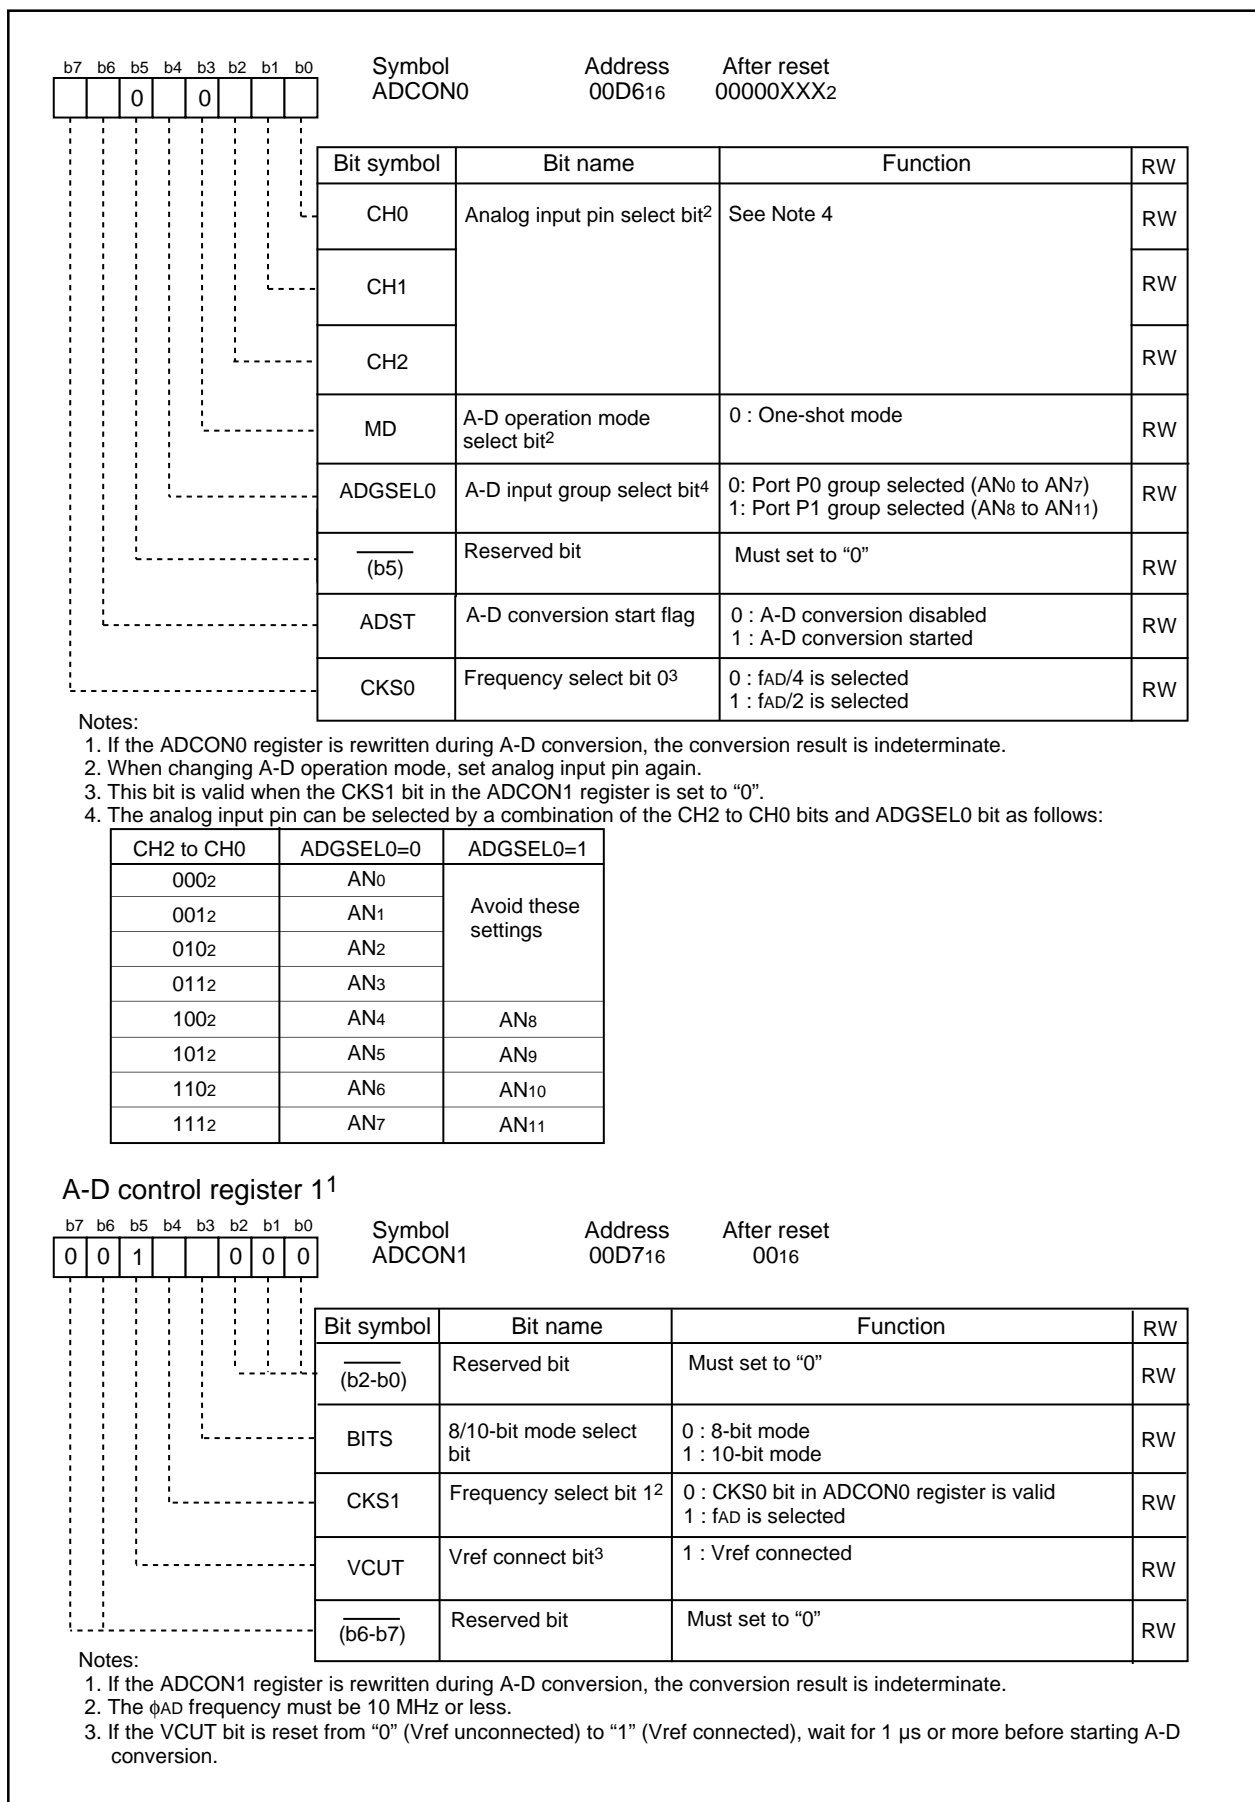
b7 b6 b5 b4 b3 b2 b1 b0
0 0

Symbol
ADCON0

Address
$00D6_{16}$

After reset
$00000XXX_2$

| Bit symbol | Bit name | Function | RW |
|---|---|---|---|
| CH0 | Analog input pin select bit$^2$ | See Note 4 | RW |
| CH1 | | | RW |
| CH2 | | | RW |
| MD | A-D operation mode select bit$^2$ | 0 : One-shot mode | RW |
| ADGSEL0 | A-D input group select bit$^4$ | 0: Port P0 group selected ($AN_0$ to $AN_7$) 1: Port P1 group selected ($AN_8$ to $AN_{11}$) | RW |
| $\overline{(b5)}$ | Reserved bit | Must set to “0” | RW |
| ADST | A-D conversion start flag | 0 : A-D conversion disabled 1 : A-D conversion started | RW |
| CKS0 | Frequency select bit 0$^3$ | 0 : $f_{AD}/4$ is selected 1 : $f_{AD}/2$ is selected | RW |

Notes:
1. If the ADCON0 register is rewritten during A-D conversion, the conversion result is indeterminate.
2. When changing A-D operation mode, set analog input pin again.
3. This bit is valid when the CKS1 bit in the ADCON1 register is set to “0”.
4. The analog input pin can be selected by a combination of the CH2 to CH0 bits and ADGSEL0 bit as follows:

| CH2 to CH0 | ADGSEL0=0 | ADGSEL0=1 |
|---|---|---|
| $000_2$ | $AN_0$ | Avoid these settings |
| $001_2$ | $AN_1$ | |
| $010_2$ | $AN_2$ | |
| $011_2$ | $AN_3$ | |
| $100_2$ | $AN_4$ | $AN_8$ |
| $101_2$ | $AN_5$ | $AN_9$ |
| $110_2$ | $AN_6$ | $AN_{10}$ |
| $111_2$ | $AN_7$ | $AN_{11}$ |

A-D control register 1$^1$

b7 b6 b5 b4 b3 b2 b1 b0
0 0 1 0 0 0

Symbol
ADCON1

Address
$00D7_{16}$

After reset
$00_{16}$

| Bit symbol | Bit name | Function | RW |
|---|---|---|---|
| $\overline{(b2-b0)}$ | Reserved bit | Must set to “0” | RW |
| BITS | 8/10-bit mode select bit | 0 : 8-bit mode 1 : 10-bit mode | RW |
| CKS1 | Frequency select bit 1$^2$ | 0 : CKS0 bit in ADCON0 register is valid 1 : $f_{AD}$ is selected | RW |
| VCUT | Vref connect bit$^3$ | 1 : Vref connected | RW |
| $\overline{(b6-b7)}$ | Reserved bit | Must set to “0” | RW |

Notes:
1. If the ADCON1 register is rewritten during A-D conversion, the conversion result is indeterminate.
2. The $\phi_{AD}$ frequency must be 10 MHz or less.
3. If the VCUT bit is reset from “0” (Vref unconnected) to “1” (Vref connected), wait for 1 µs or more before starting A-D conversion.